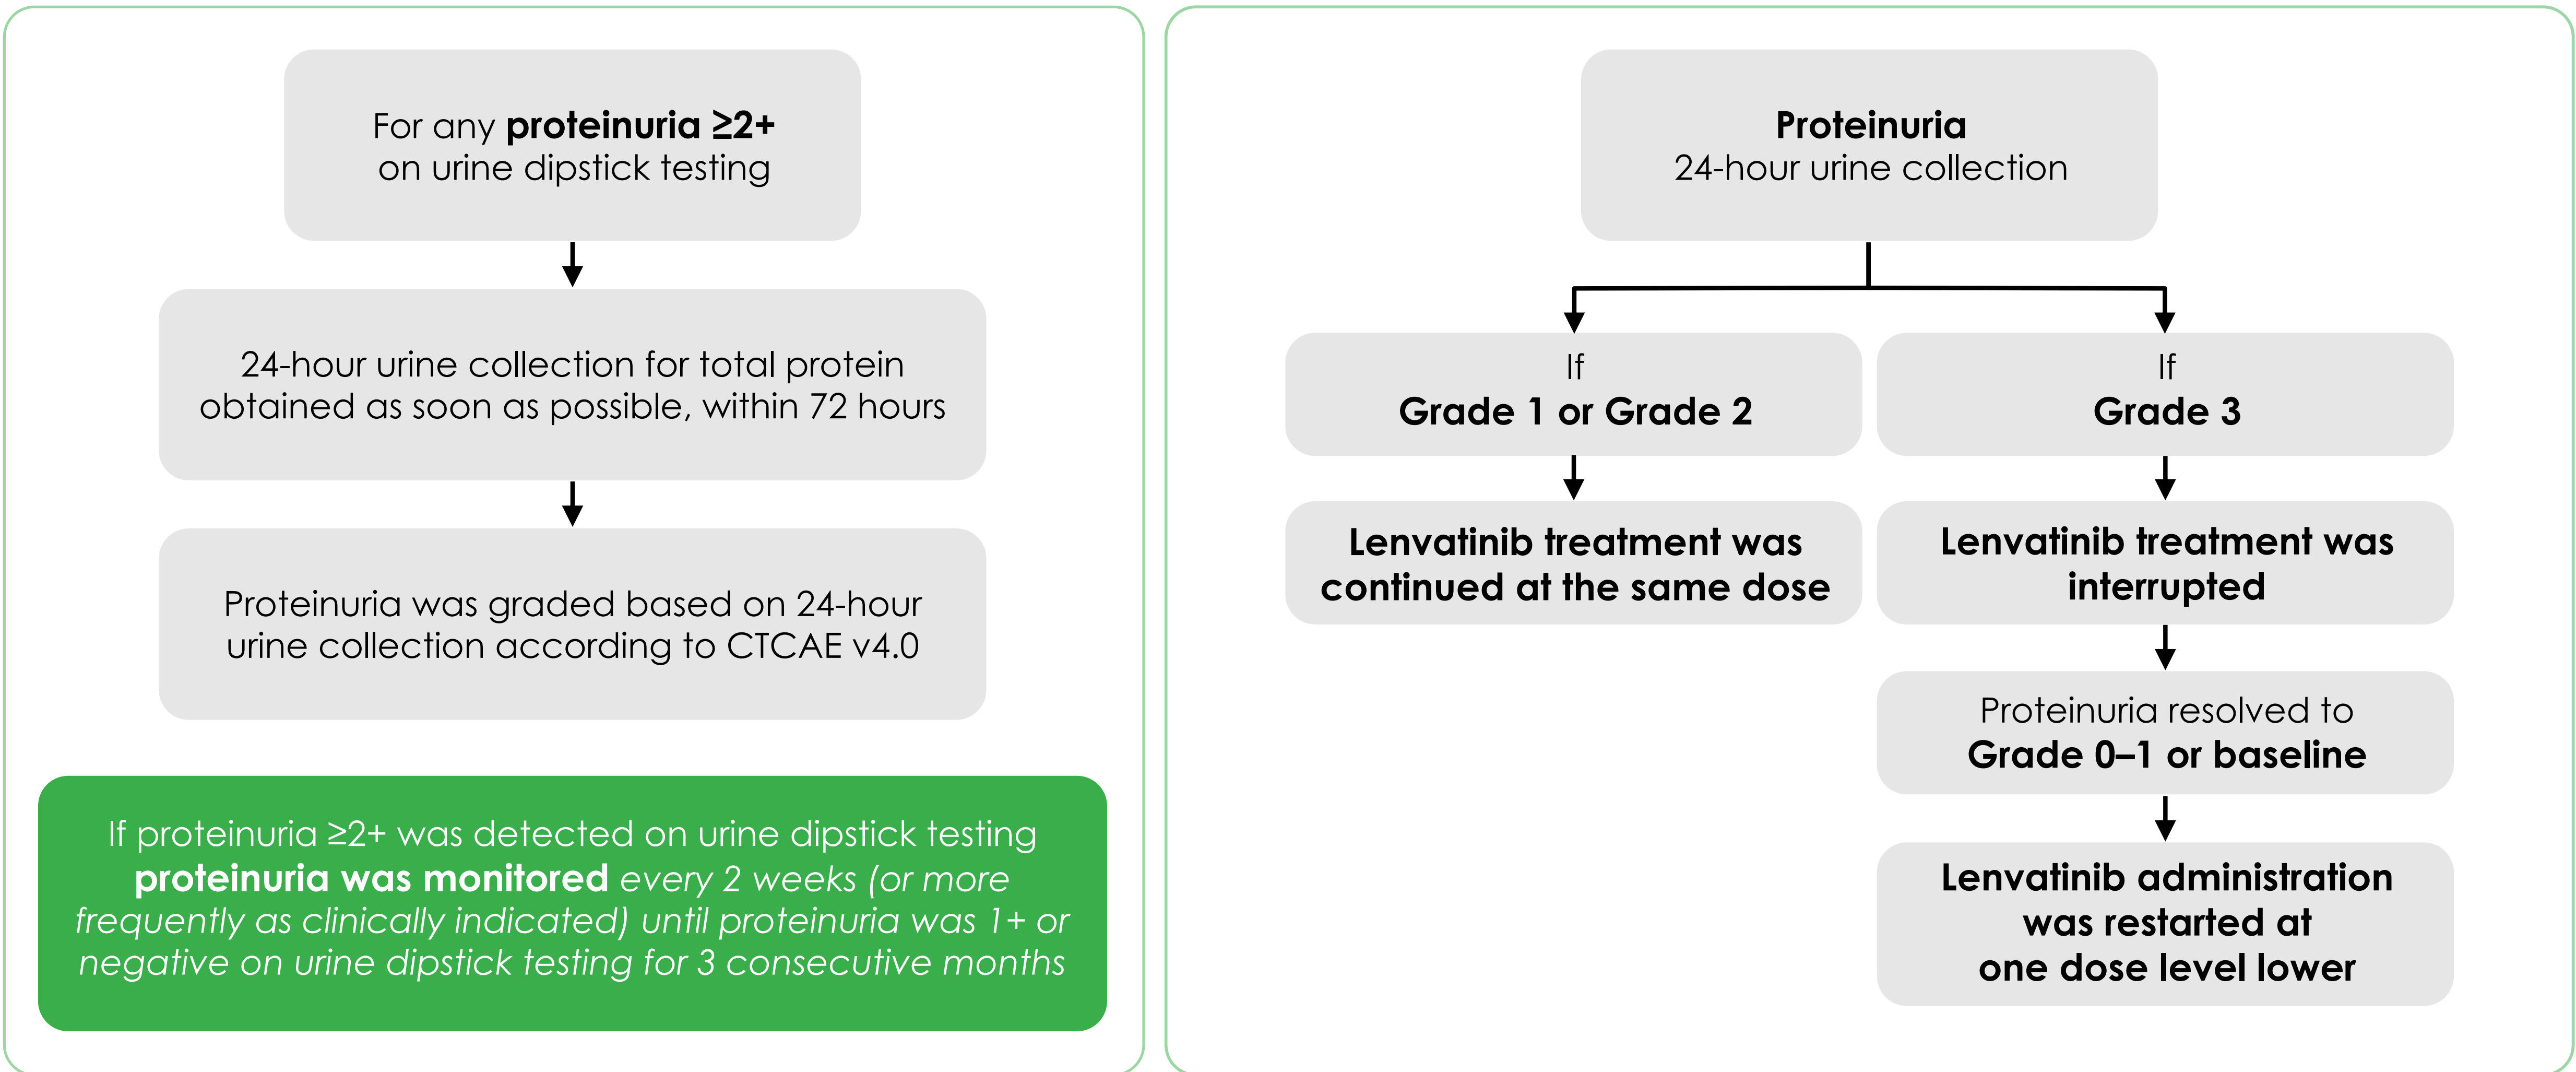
For any proteinuria ≥2+ on urine dipstick testing

24-hour urine collection for total protein obtained as soon as possible, within 72 hours

Proteinuria was graded based on 24-hour urine collection according to CTCAE v4.0

If proteinuria ≥2+ was detected on urine dipstick testing proteinuria was monitored every 2 weeks (or more frequently as clinically indicated) until proteinuria was 1+ or negative on urine dipstick testing for 3 consecutive months

Proteinuria
24-hour urine collection

If
Grade 1 or Grade 2

Lenvatinib treatment was continued at the same dose

If
Grade 3

Lenvatinib treatment was interrupted

Proteinuria resolved to
Grade 0–1 or baseline

Lenvatinib administration was restarted at one dose level lower